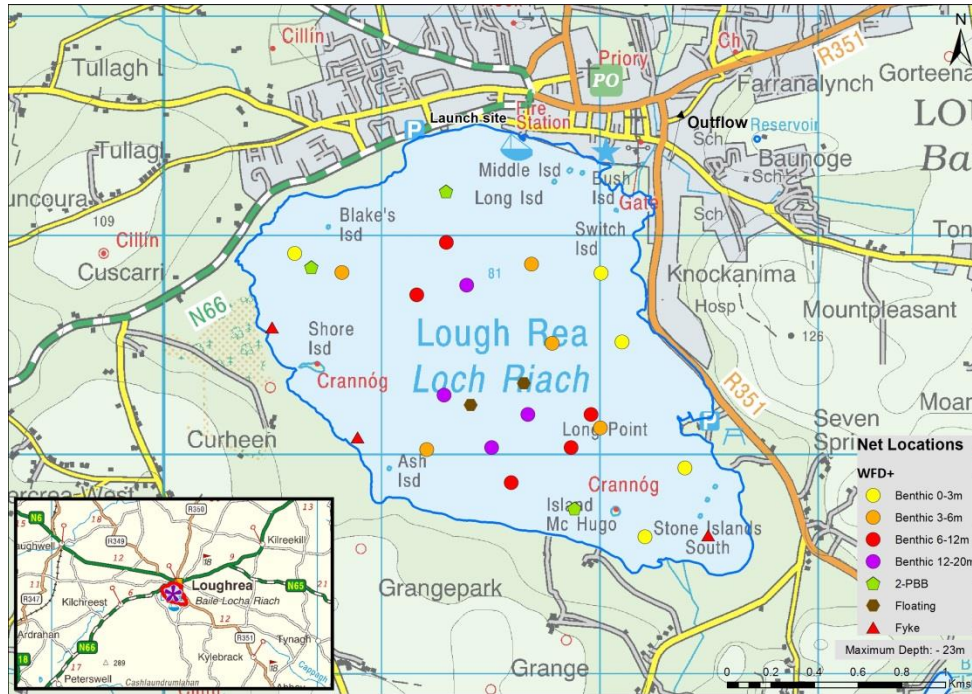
N
Cillín
Tullagh L
Tullagh
uncoura
109
Cillín
Cuscarri
N66
Curheen
ercrea West
Priory
PO
Ch
R351
Farranalynch
Gorteena
LO
Ba
Launch site
Fire Station
Outflow
Reservoir
Sch
Baunoge
Sch
Sch
Ton
Middle Isd
Bush Isd
Gaile
Long Isd
Blake's Isd
Switch Isd
81
Knockanima
Hosp
126
Mountpleasant
Shore Isd
Crannóg
Lough Rea
Loch Riach
R351
Seven Spri
Moar
Long Point
Ash Isd
Crannóg
Island Mc Hugo
Stone Islands South
Grangepark
Grange
N6
Kilreekill
R350
R349
aghwell
R347
Kilchreest
Loughrea
Baile Locha Riach
N65
Ardrahan
R351
Tynagh
N66
18
289
Kylebrack
Peterswell
Cashlaundrumlahan
Net Locations
WFD+
Benthic 0-3m
Benthic 3-6m
Benthic 6-12m
Benthic 12-20m
2-PBB
Floating
Fyke
Maximum Depth: - 23m
0 0.2 0.4 0.6 0.8 1
Kms